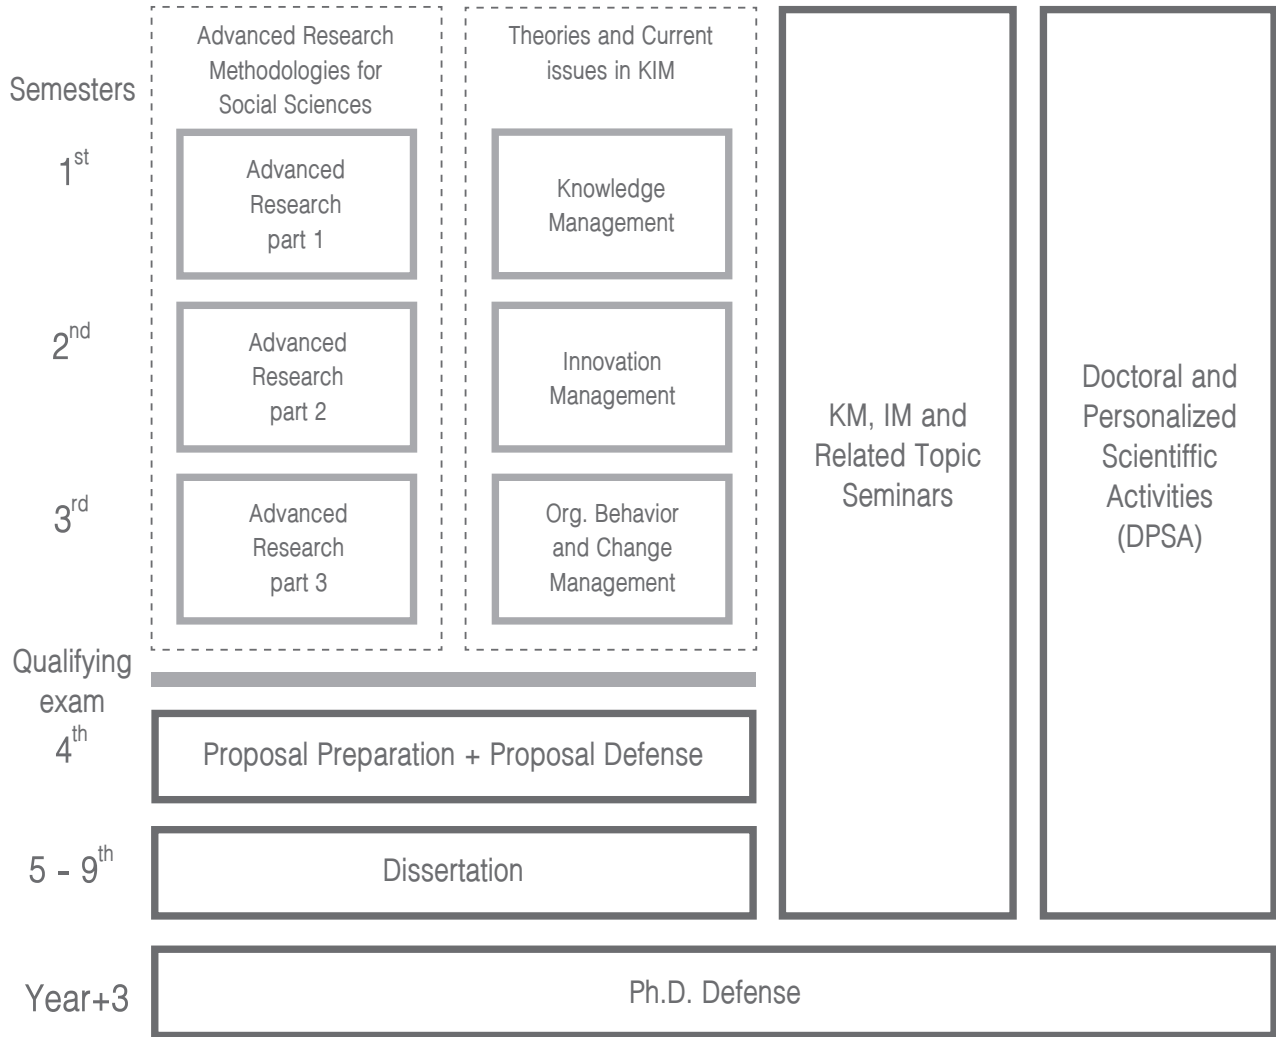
Semesters

Advanced Research Methodologies for Social Sciences

Theories and Current issues in KIM

$1^{st}$

Advanced Research part 1

Knowledge Management

$2^{nd}$

Advanced Research part 2

Innovation Management

$3^{rd}$

Advanced Research part 3

Org. Behavior and Change Management

KM, IM and Related Topic Seminars

Doctoral and Personalized Scientiffic Activities (DPSA)

Qualifying exam

$4^{th}$

Proposal Preparation + Proposal Defense

5 - $9^{th}$

Dissertation

Year+3

Ph.D. Defense